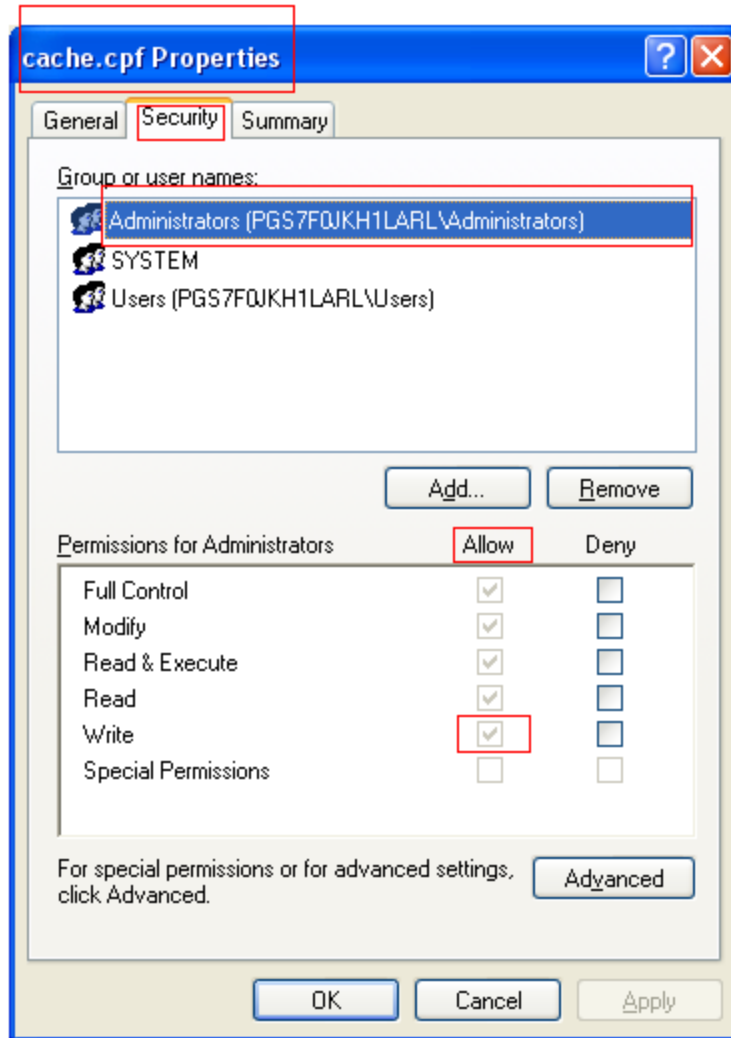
cache.cpf Properties

General Security Summary

Group or user names:

Administrators (PGS7F0JKH1LARL\Administrators)
SYSTEM
Users (PGS7F0JKH1LARL\Users)

Add... Remove

| Permissions for Administrators | Allow | Deny |
|---|---|---|
| Full Control | ✓ | |
| Modify | ✓ | |
| Read & Execute | ✓ | |
| Read | ✓ | |
| Write | ✓ | |
| Special Permissions | | |

For special permissions or for advanced settings, click Advanced.

Advanced

OK Cancel Apply